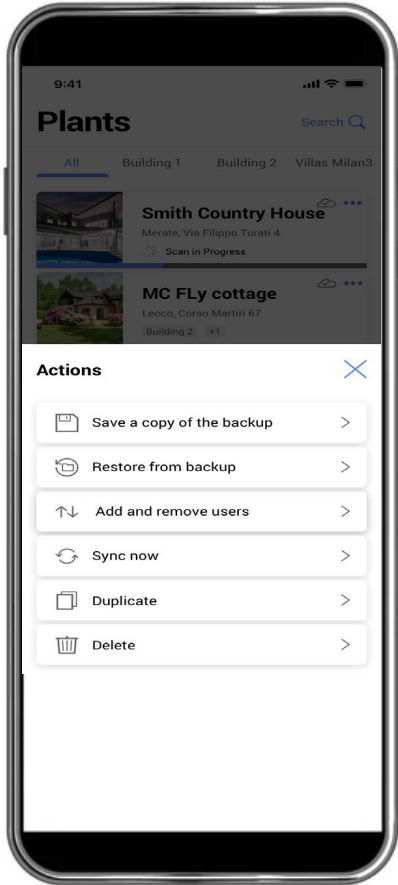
9:41

Plants

Search

All Building 1 Building 2 Villas Milan3

Smith Country House
Merate, Via Filippo Turati 4
Scan in Progress

MC FLy cottage
Lecco, Corso Martiri 67
Building 2 +1

Actions

Save a copy of the backup >

Restore from backup >

Add and remove users >

Sync now >

Duplicate >

Delete >